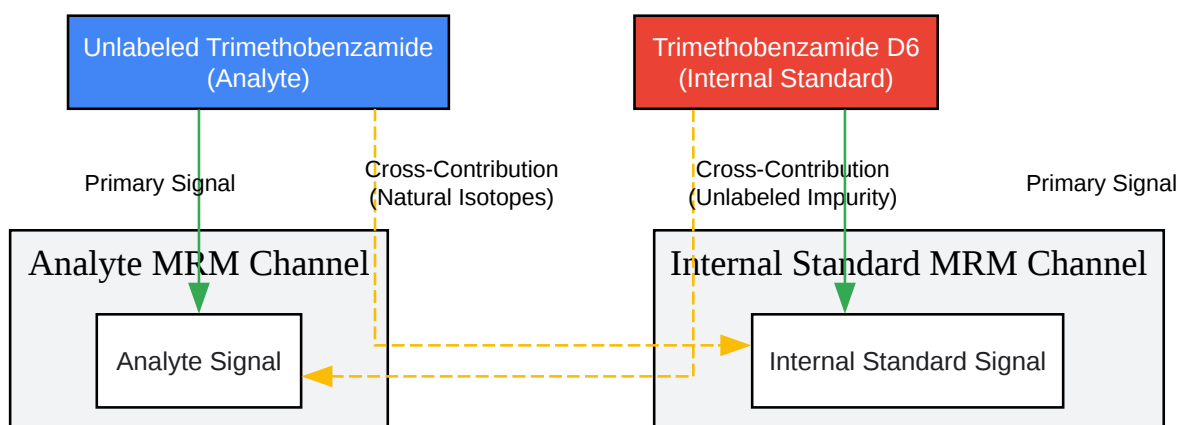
Unlabeled Trimethobenzamide
(Analyte)

Trimethobenzamide D6
(Internal Standard)

Primary Signal

Cross-Contribution
(Natural Isotopes)

Cross-Contribution
(Unlabeled Impurity)

Primary Signal

Analyte MRM Channel

Analyte Signal

Internal Standard MRM Channel

Internal Standard Signal